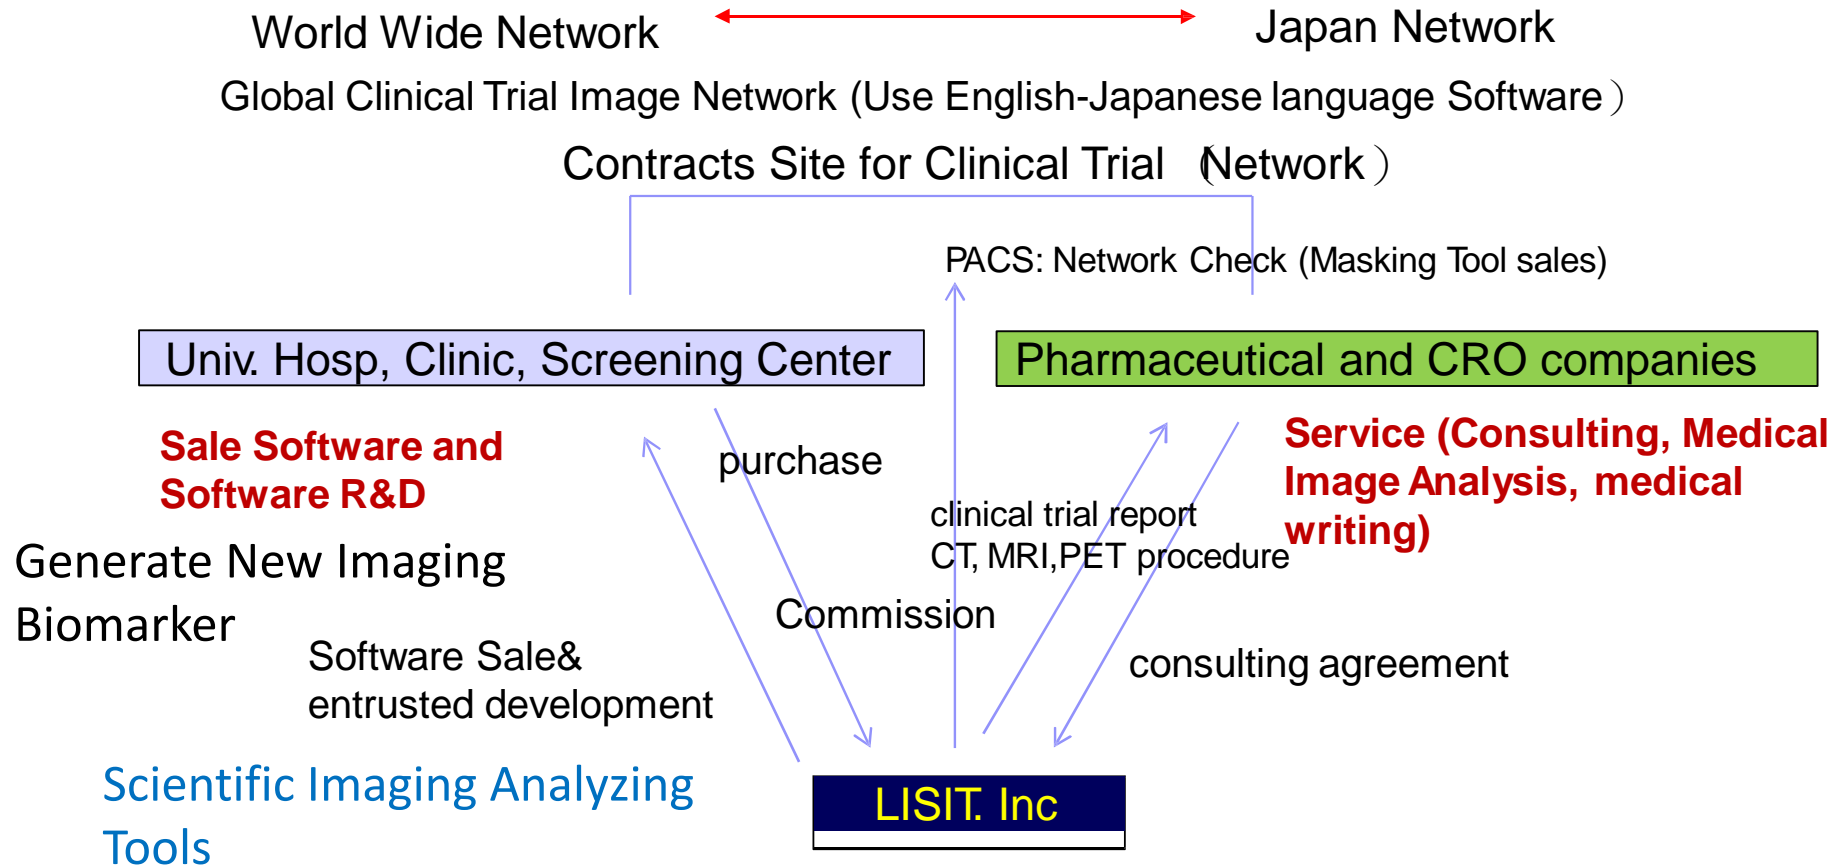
World Wide Network

Japan Network

Global Clinical Trial Image Network (Use English-Japanese language Software）

Contracts Site for Clinical Trial （Network）

PACS: Network Check (Masking Tool sales)

Univ. Hosp, Clinic, Screening Center

Pharmaceutical and CRO companies

Sale Software and Software R&D

purchase

Service (Consulting, Medical Image Analysis, medical writing)

clinical trial report
CT, MRI,PET procedure

Generate New Imaging Biomarker

Commission

Software Sale& entrusted development

consulting agreement

Scientific Imaging Analyzing Tools

LISIT. Inc